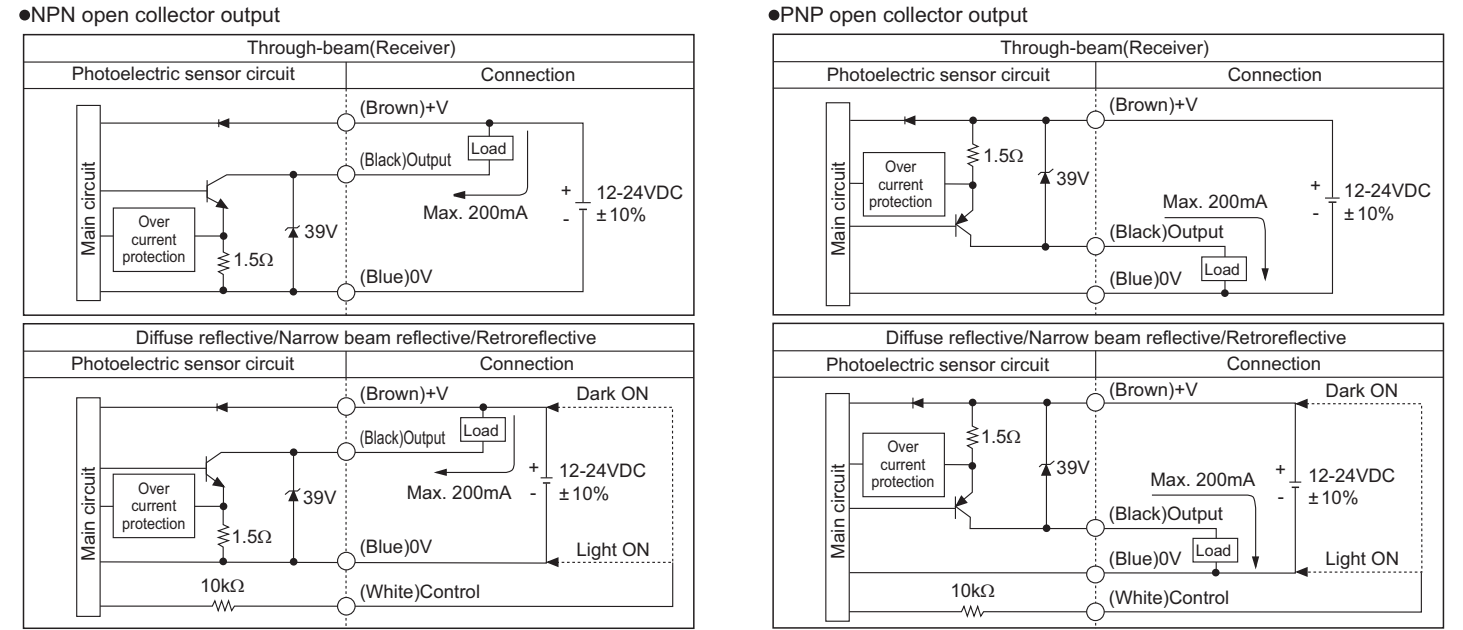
●NPN open collector output

Through-beam(Receiver)

Photoelectric sensor circuit | Connection

Main circuit

(Brown)+V

Load

(Black)Output

Over current protection

$1.5\Omega$

39V

Max. 200mA

+ 12-24VDC
- ±10%

(Blue)0V

Diffuse reflective/Narrow beam reflective/Retroreflective

Photoelectric sensor circuit | Connection

Main circuit

(Brown)+V

Dark ON

(Black)Output

Load

Over current protection

$1.5\Omega$

39V

Max. 200mA

+ 12-24VDC
- ±10%

(Blue)0V

Light ON

$10k\Omega$

(White)Control

●PNP open collector output

Through-beam(Receiver)

Photoelectric sensor circuit | Connection

Main circuit

(Brown)+V

Over current protection

$1.5\Omega$

39V

Max. 200mA

+ 12-24VDC
- ±10%

(Black)Output

(Blue)0V

Load

Diffuse reflective/Narrow beam reflective/Retroreflective

Photoelectric sensor circuit | Connection

Main circuit

(Brown)+V

Dark ON

Over current protection

$1.5\Omega$

39V

Max. 200mA

+ 12-24VDC
- ±10%

(Black)Output

(Blue)0V

Load

Light ON

$10k\Omega$

(White)Control